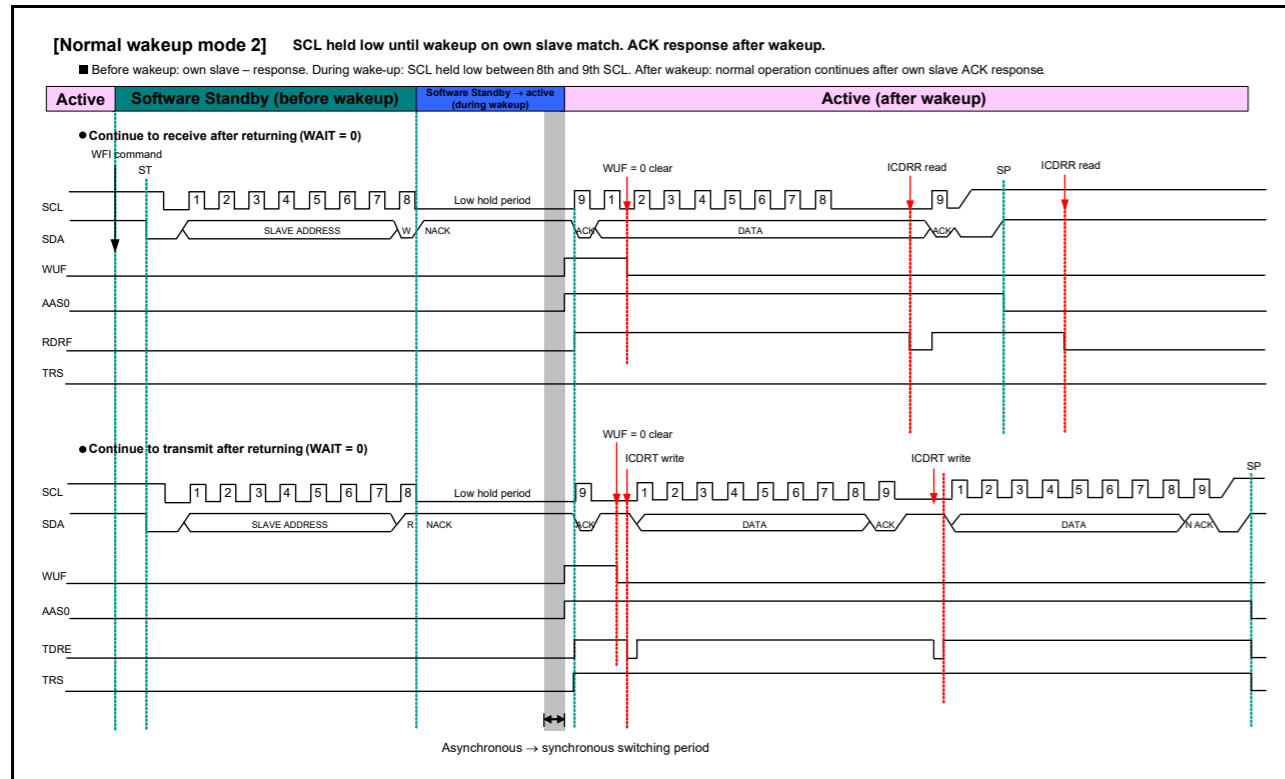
[Normal wakeup mode 2] SCL held low until wakeup on own slave match. ACK response after wakeup.

■ Before wakeup: own slave – response. During wake-up: SCL held low between 8th and 9th SCL. After wakeup: normal operation continues after own slave ACK response.

Active | Software Standby (before wakeup) | Software Standby → active (during wakeup) | Active (after wakeup)

● Continue to receive after returning (WAIT = 0)

WFI command
ST
WUF = 0 clear
ICDRR read
SP
ICDRR read

SCL 1 2 3 4 5 6 7 8 Low hold period 9 1 2 3 4 5 6 7 8 9
SDA SLAVE ADDRESS W NACK ACK DATA ACK
WUF
AAS0
RDRF
TRS

● Continue to transmit after returning (WAIT = 0)

WUF = 0 clear
ICDRT write
ICDRT write
SP

SCL 1 2 3 4 5 6 7 8 Low hold period 9 1 2 3 4 5 6 7 8 9 1 2 3 4 5 6 7 8 9
SDA SLAVE ADDRESS R NACK ACK DATA ACK DATA N ACK
WUF
AAS0
TDRE
TRS

Asynchronous → synchronous switching period